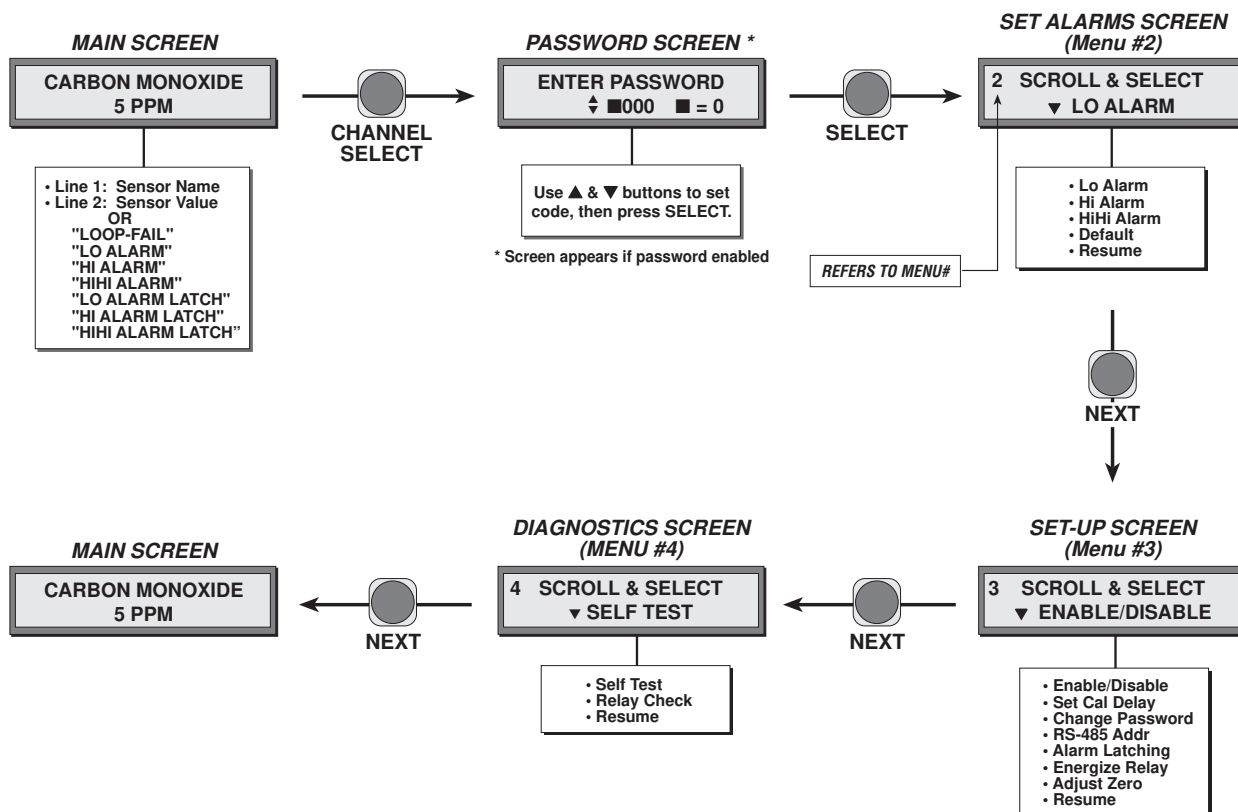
MAIN SCREEN

CARBON MONOXIDE
5 PPM

• Line 1: Sensor Name
• Line 2: Sensor Value
OR
"LOOP-FAIL"
"LO ALARM"
"HI ALARM"
"HIHI ALARM"
"LO ALARM LATCH"
"HI ALARM LATCH"
"HIHI ALARM LATCH"

CHANNEL SELECT

PASSWORD SCREEN *

ENTER PASSWORD
$\updownarrow$ ■000 ■ = 0

Use ▲ & ▼ buttons to set code, then press SELECT.

* Screen appears if password enabled

SELECT

SET ALARMS SCREEN
(Menu #2)

2 SCROLL & SELECT
▼ LO ALARM

REFERS TO MENU#

• Lo Alarm
• Hi Alarm
• HiHi Alarm
• Default
• Resume

NEXT

SET-UP SCREEN
(Menu #3)

3 SCROLL & SELECT
▼ ENABLE/DISABLE

• Enable/Disable
• Set Cal Delay
• Change Password
• RS-485 Addr
• Alarm Latching
• Energize Relay
• Adjust Zero
• Resume

NEXT

DIAGNOSTICS SCREEN
(MENU #4)

4 SCROLL & SELECT
▼ SELF TEST

• Self Test
• Relay Check
• Resume

NEXT

MAIN SCREEN

CARBON MONOXIDE
5 PPM